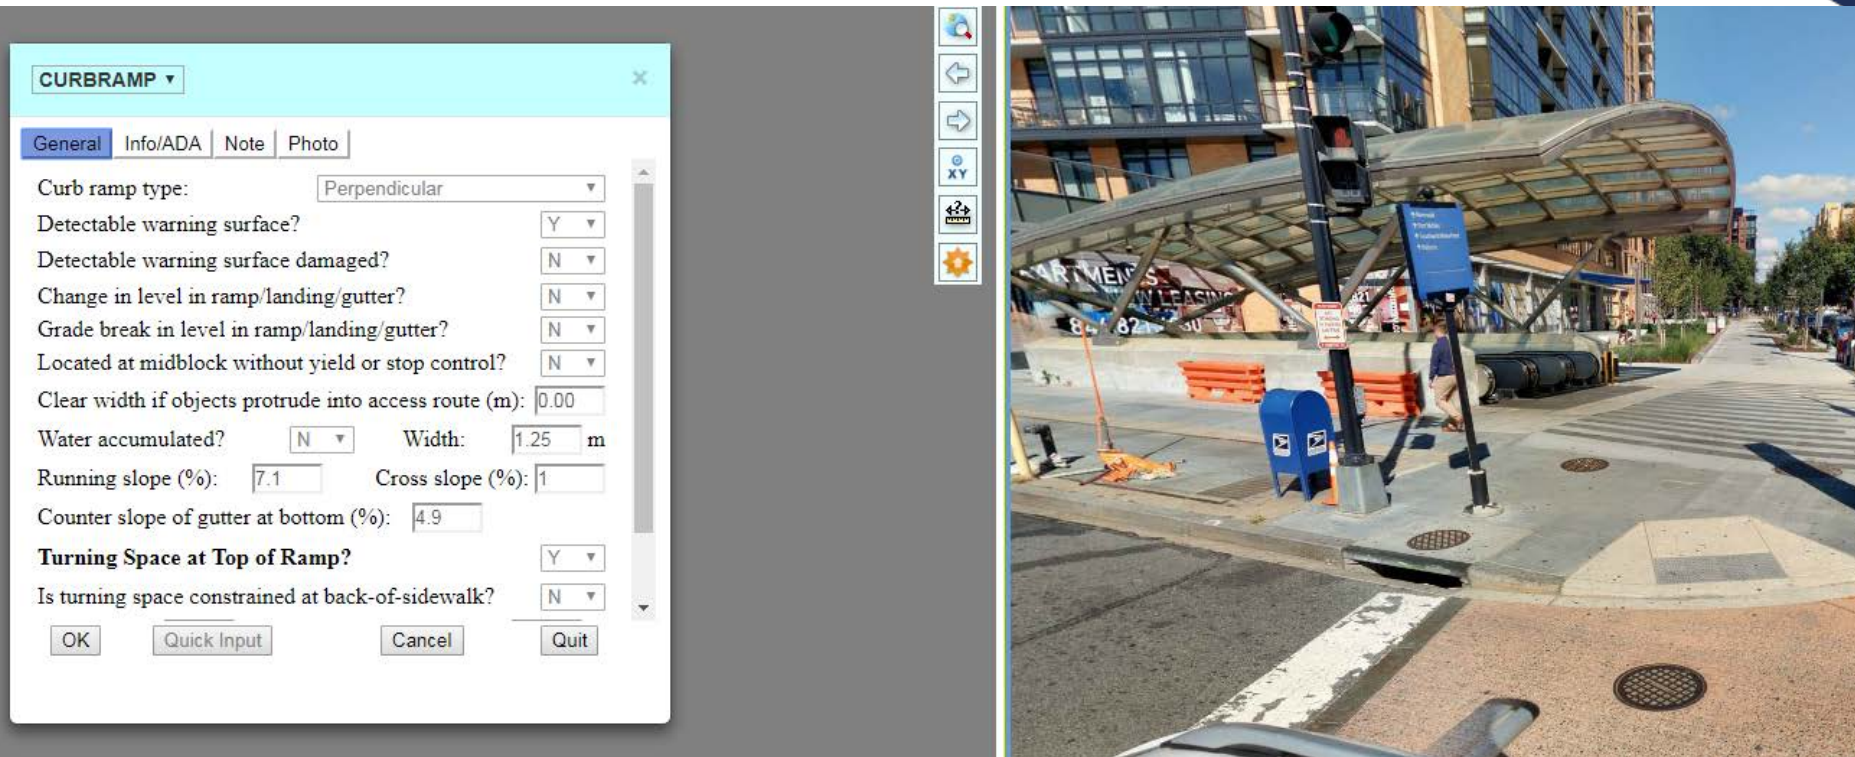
CURBRAMP ▾

×

General | Info/ADA | Note | Photo

Curb ramp type: Perpendicular

Detectable warning surface? Y

Detectable warning surface damaged? N

Change in level in ramp/landing/gutter? N

Grade break in level in ramp/landing/gutter? N

Located at midblock without yield or stop control? N

Clear width if objects protrude into access route (m): 0.00

Water accumulated? N Width: 1.25 m

Running slope (%): 7.1 Cross slope (%): 1

Counter slope of gutter at bottom (%): 4.9

**Turning Space at Top of Ramp?** Y

Is turning space constrained at back-of-sidewalk? N

OK | Quick Input | Cancel | Quit

XY

ARTMENTS
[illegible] LEASING
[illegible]